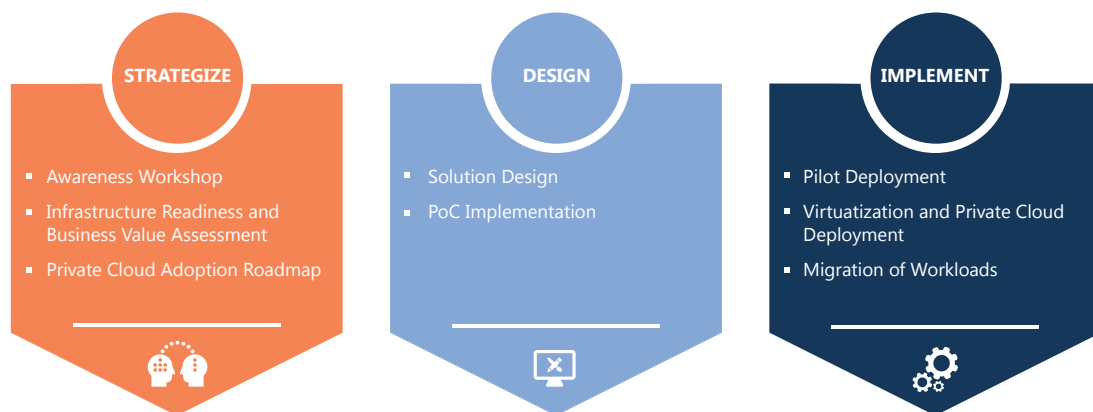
STRATEGIZE

- Awareness Workshop
- Infrastructure Readiness and Business Value Assessment
- Private Cloud Adoption Roadmap

DESIGN

- Solution Design
- PoC Implementation

IMPLEMENT

- Pilot Deployment
- Virtuatization and Private Cloud Deployment
- Migration of Workloads